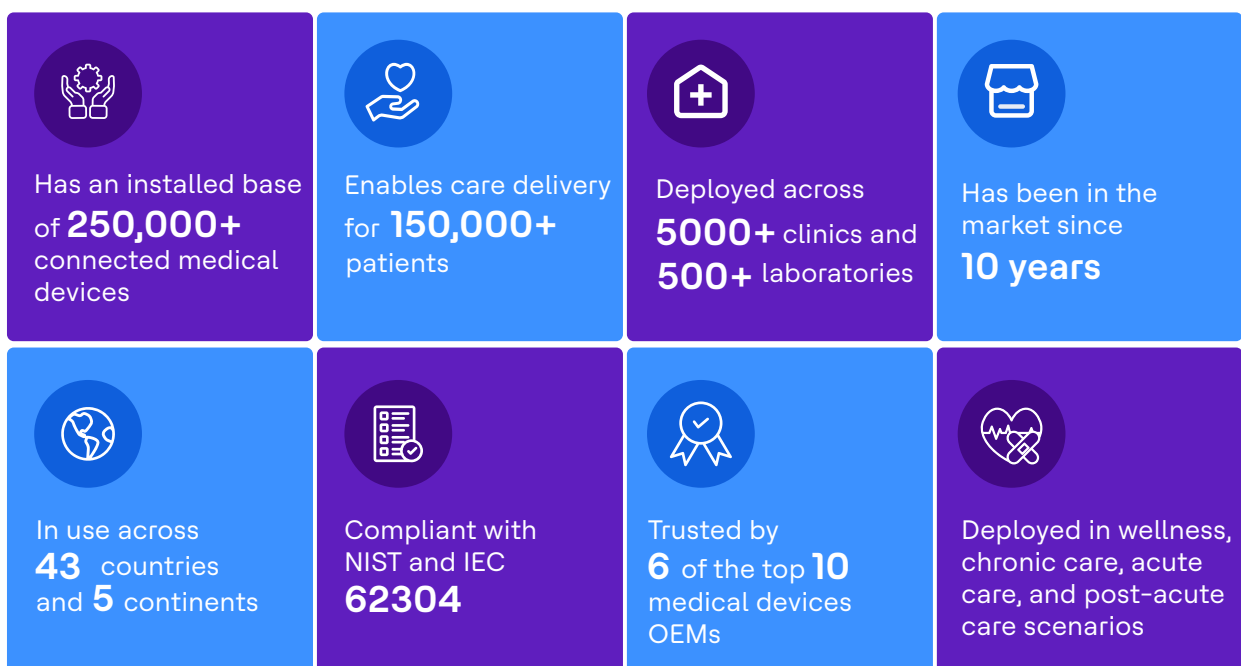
Has an installed base of 250,000+ connected medical devices

Enables care delivery for 150,000+ patients

Deployed across 5000+ clinics and 500+ laboratories

Has been in the market since 10 years

In use across 43 countries and 5 continents

Compliant with NIST and IEC 62304

Trusted by 6 of the top 10 medical devices OEMs

Deployed in wellness, chronic care, acute care, and post-acute care scenarios